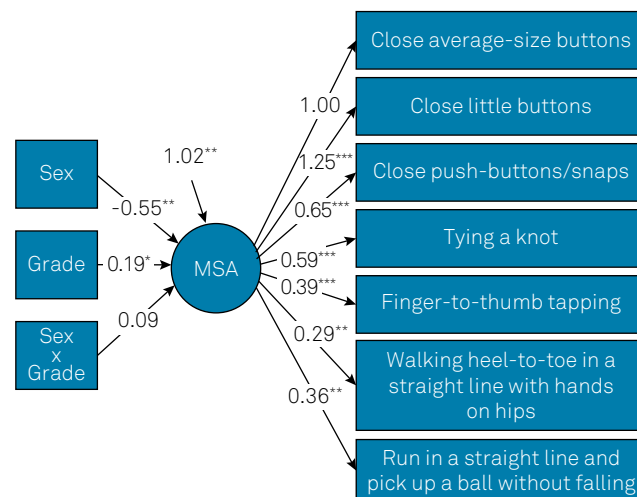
Sex

Grade

Sex
x
Grade

$-0.55^{**}$

$0.19^{*}$

0.09

$1.02^{**}$

MSA

1.00

$1.25^{***}$

$0.65^{***}$

$0.59^{***}$

$0.39^{***}$

$0.29^{**}$

$0.36^{**}$

Close average-size buttons

Close little buttons

Close push-buttons/snaps

Tying a knot

Finger-to-thumb tapping

Walking heel-to-toe in a straight line with hands on hips

Run in a straight line and pick up a ball without falling